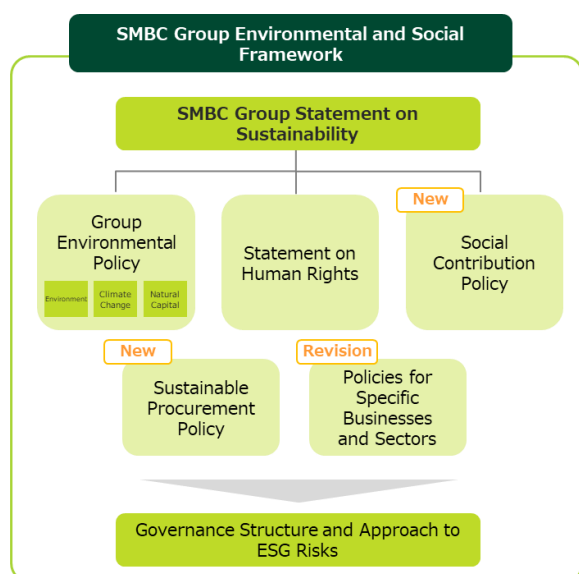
SMBC Group Environmental and Social Framework

SMBC Group Statement on Sustainability

Group Environmental Policy

Environment

Climate Change

Natural Capital

Statement on Human Rights

New

Social Contribution Policy

New

Sustainable Procurement Policy

Revision

Policies for Specific Businesses and Sectors

Governance Structure and Approach to ESG Risks